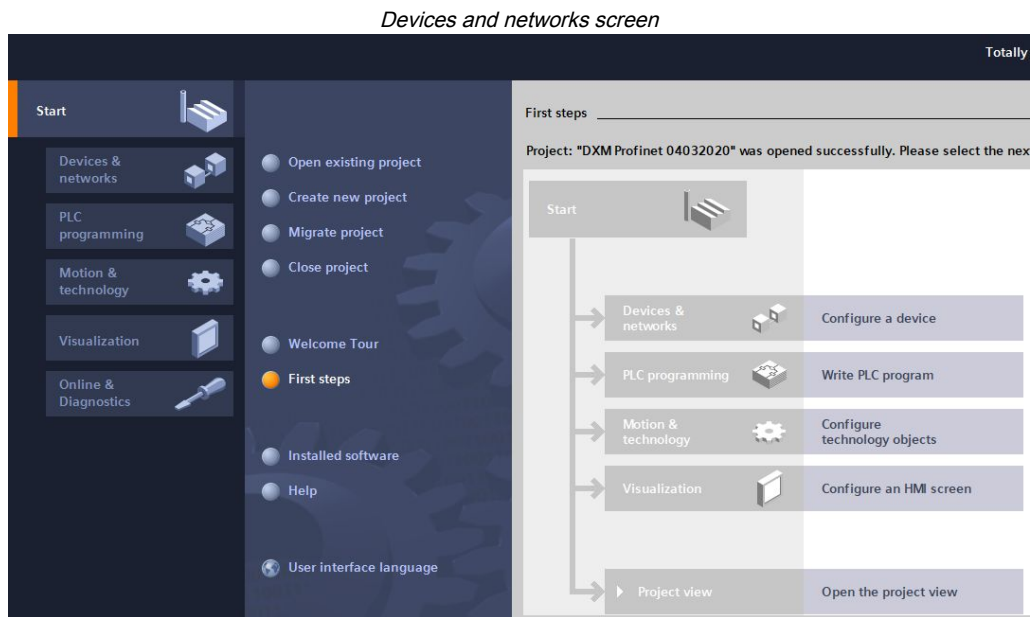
Devices and networks screen

Totally

Start

Devices & networks

PLC programming

Motion & technology

Visualization

Online & Diagnostics

Open existing project

Create new project

Migrate project

Close project

Welcome Tour

First steps

Installed software

Help

User interface language

First steps

Project: "DXM Profinet 04032020" was opened successfully. Please select the nex

Start

Devices & networks | Configure a device

PLC programming | Write PLC program

Motion & technology | Configure technology objects

Visualization | Configure an HMI screen

Project view | Open the project view